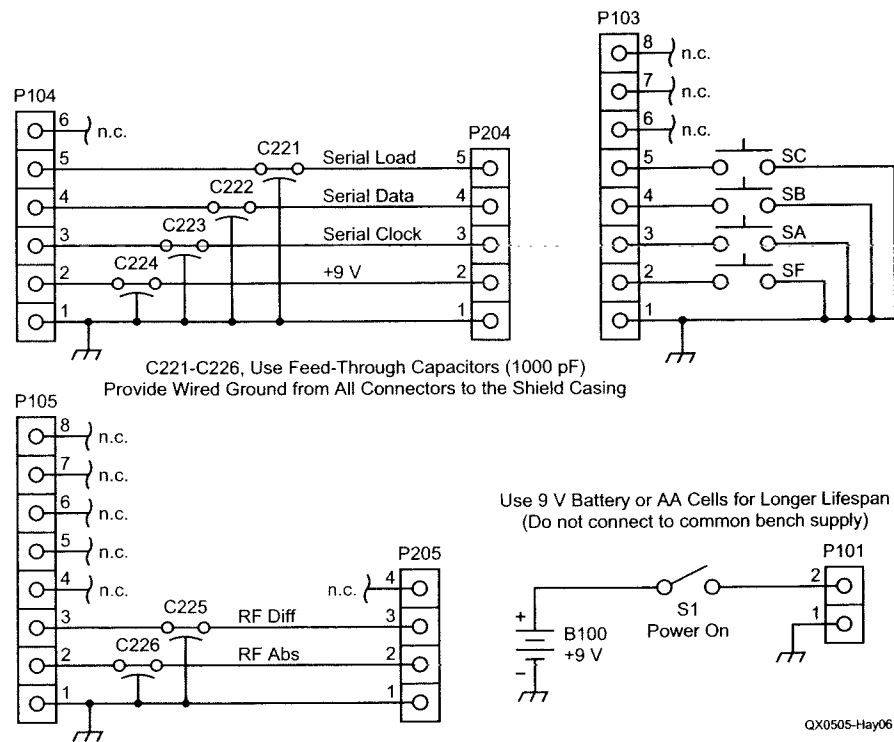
P103
8 n.c.
7 n.c.
6 n.c.
5 SC
4 SB
3 SA
2 SF
1

P104
6 n.c.
5
4
3
2
1

C221
C222
C223
C224

Serial Load 5
Serial Data 4
Serial Clock 3
+9 V 2
1

P204

C221-C226, Use Feed-Through Capacitors (1000 pF)
Provide Wired Ground from All Connectors to the Shield Casing

P105
8 n.c.
7 n.c.
6 n.c.
5 n.c.
4 n.c.
3
2
1

C225
C226
RF Diff
RF Abs

P205
n.c. 4
3
2
1

Use 9 V Battery or AA Cells for Longer Lifespan
(Do not connect to common bench supply)

+
B100
+9 V
–

S1
Power On

P101
2
1

QX0505-Hay06